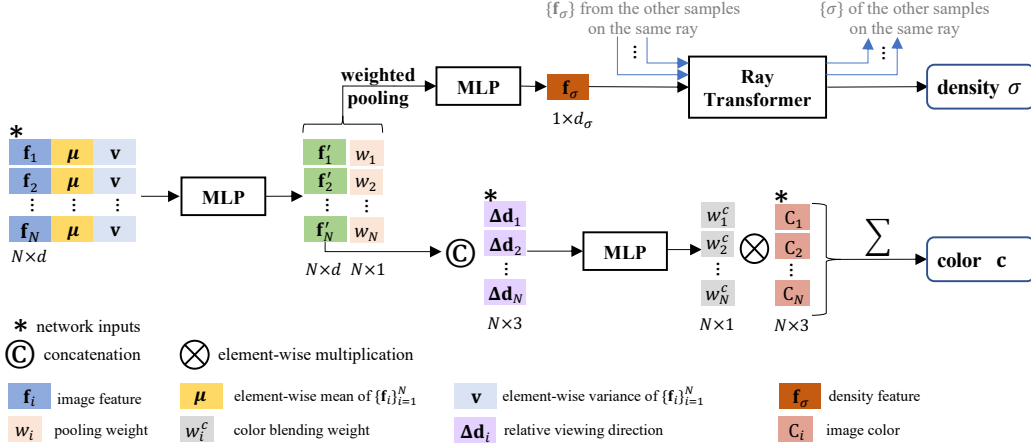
$\{\mathbf{f}_\sigma\}$ from the other samples on the same ray

$\{\sigma\}$ of the other samples on the same ray

⋮

⋮

weighted pooling

MLP

$\mathbf{f}_\sigma$

$1\times d_\sigma$

Ray Transformer

density $\sigma$

*

| $\mathbf{f}_1$ | $\boldsymbol{\mu}$ | $\mathbf{v}$ |
|---|---|---|
| $\mathbf{f}_2$ | $\boldsymbol{\mu}$ | $\mathbf{v}$ |
| ⋮ | ⋮ | ⋮ |
| $\mathbf{f}_N$ | $\boldsymbol{\mu}$ | $\mathbf{v}$ |

$N\times d$

MLP

| $\mathbf{f}_1'$ | $w_1$ |
|---|---|
| $\mathbf{f}_2'$ | $w_2$ |
| ⋮ | ⋮ |
| $\mathbf{f}_N'$ | $w_N$ |

$N\times d$ $N\times 1$

Ⓒ

*

$\mathbf{\Delta d}_1$

$\mathbf{\Delta d}_2$

⋮

$\mathbf{\Delta d}_N$

$N\times 3$

MLP

$w_1^c$

$w_2^c$

⋮

$w_N^c$

$N\times 1$

⊗

*

$\mathrm{C}_1$

$\mathrm{C}_2$

⋮

$\mathrm{C}_N$

$N\times 3$

$\sum$

color $\mathbf{c}$

* network inputs

Ⓒ concatenation

⊗ element-wise multiplication

$\mathbf{f}_i$ image feature

$\boldsymbol{\mu}$ element-wise mean of $\{\mathbf{f}_i\}_{i=1}^N$

$\mathbf{v}$ element-wise variance of $\{\mathbf{f}_i\}_{i=1}^N$

$\mathbf{f}_\sigma$ density feature

$w_i$ pooling weight

$w_i^c$ color blending weight

$\mathbf{\Delta d}_i$ relative viewing direction

$\mathrm{C}_i$ image color